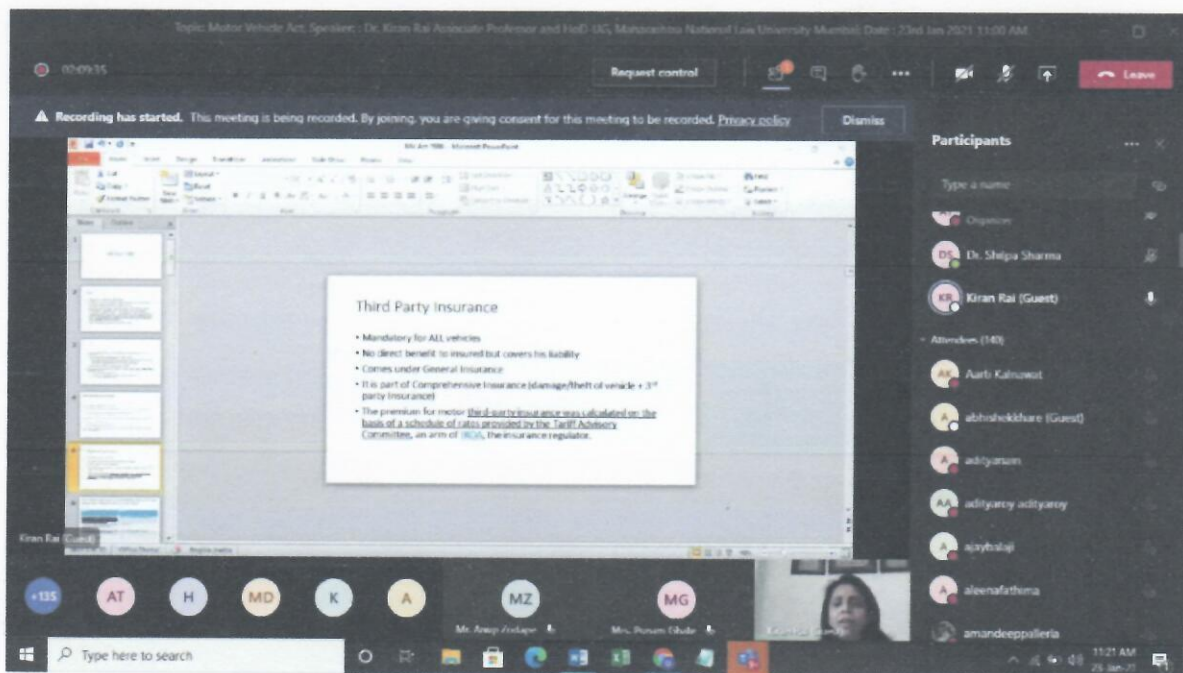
Topic: Motor Vehicle Act. Speaker: Dr. Kiran Rai Associate Professor and HoD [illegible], Maharashtra National Law University Mumbai. Date: 23rd Jan 2021 11:00 AM

02:09:35

Request control

Leave

Recording has started. This meeting is being recorded. By joining, you are giving consent for this meeting to be recorded. Privacy policy

Dismiss

Participants

Type a name

Organizer

DS Dr. Shilpa Sharma

KR Kiran Rai (Guest)

Attendees (140)

AK Aarti Kalnawat

A abhishekkhare (Guest)

A adityaraan

AA adityaroy adityaroy

A ajaybalaji

A aleenafathima

amandeeppalleria

Third Party Insurance

• Mandatory for ALL vehicles
• No direct benefit to insured but covers his liability
• Comes under General Insurance
• It is part of Comprehensive Insurance (damage/theft of vehicle + 3rd party insurance)
• The premium for motor third-party insurance was calculated on the basis of a schedule of rates provided by the Tariff Advisory Committee, an arm of IRDA, the insurance regulator.

Kiran Rai (Guest)

+135 AT H MD K A MZ MG

Mr. Anup Zodape

Mrs. Punam Ghule

Type here to search

11:21 AM
23-Jan-21